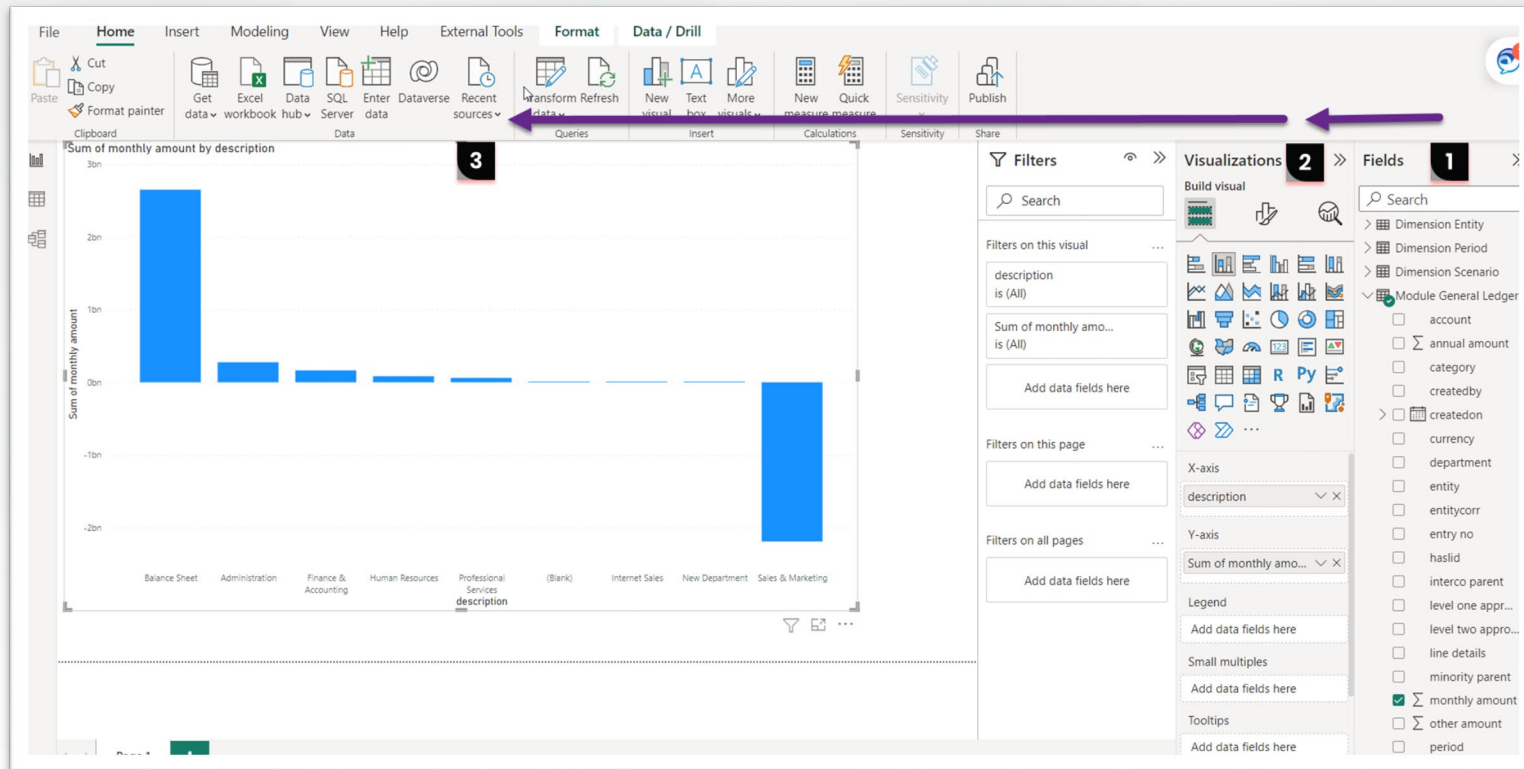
File Home Insert Modeling View Help External Tools Format Data / Drill

Paste
Cut
Copy
Format painter
Clipboard

Get data
Excel workbook
Data hub
SQL Server
Enter data
Dataverse
Recent sources
Data

Transform data
Refresh
Queries

New visual
Text box
More visuals
Insert

New measure
Quick measure
Calculations

Sensitivity
Sensitivity

Publish
Share

Sum of monthly amount by description

3

3bn
2bn
1bn
0bn
-1bn
-2bn

Sum of monthly amount

Balance Sheet Administration Finance & Accounting Human Resources Professional Services (Blank) Internet Sales New Department Sales & Marketing
description

Filters
Search
Filters on this visual
description
is (All)
Sum of monthly amo...
is (All)
Add data fields here
Filters on this page
Add data fields here
Filters on all pages
Add data fields here

Visualizations 2
Build visual
R Py
...
X-axis
description
Y-axis
Sum of monthly amo...
Legend
Add data fields here
Small multiples
Add data fields here
Tooltips
Add data fields here

Fields 1
Search
Dimension Entity
Dimension Period
Dimension Scenario
Module General Ledger
account
annual amount
category
createdby
createdon
currency
department
entity
entitycorr
entry no
haslid
interco parent
level one appr...
level two appro...
line details
minority parent
monthly amount
other amount
period

Page 1
+